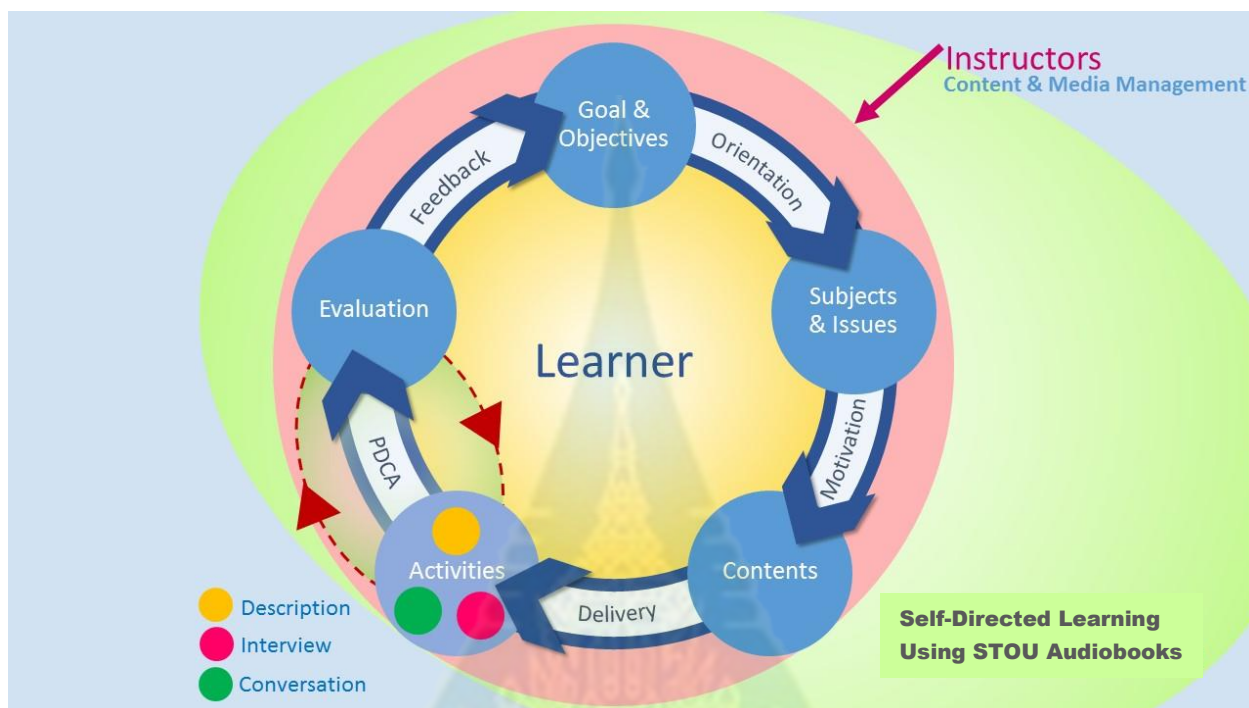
Instructors
Content & Media Management

Goal & Objectives

Orientation

Subjects & Issues

Motivation

Contents

Delivery

Activities

PDCA

Evaluation

Feedback

Learner

Description
Interview
Conversation

Self-Directed Learning Using STOU Audiobooks